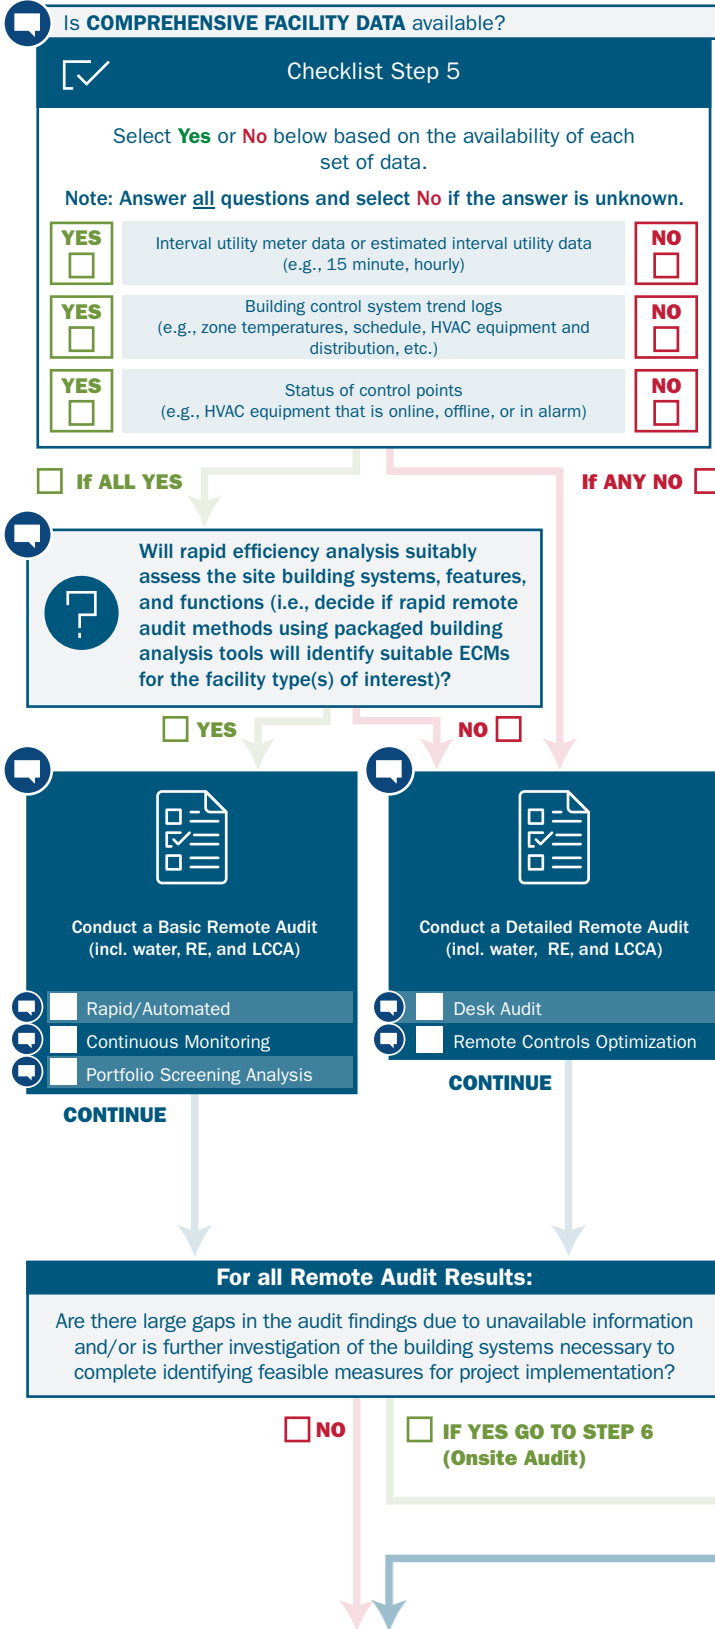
Is COMPREHENSIVE FACILITY DATA available?

Checklist Step 5

Select Yes or No below based on the availability of each set of data.

Note: Answer all questions and select No if the answer is unknown.

| YES | Interval utility meter data or estimated interval utility data (e.g., 15 minute, hourly) | NO |
|---|---|---|
| YES | Building control system trend logs (e.g., zone temperatures, schedule, HVAC equipment and distribution, etc.) | NO |
| YES | Status of control points (e.g., HVAC equipment that is online, offline, or in alarm) | NO |

If ALL YES

If ANY NO

Will rapid efficiency analysis suitably assess the site building systems, features, and functions (i.e., decide if rapid remote audit methods using packaged building analysis tools will identify suitable ECMs for the facility type(s) of interest)?

YES

NO

Conduct a Basic Remote Audit (incl. water, RE, and LCCA)

Rapid/Automated

Continuous Monitoring

Portfolio Screening Analysis

CONTINUE

Conduct a Detailed Remote Audit (incl. water, RE, and LCCA)

Desk Audit

Remote Controls Optimization

CONTINUE

For all Remote Audit Results:

Are there large gaps in the audit findings due to unavailable information and/or is further investigation of the building systems necessary to complete identifying feasible measures for project implementation?

NO

IF YES GO TO STEP 6 (Onsite Audit)